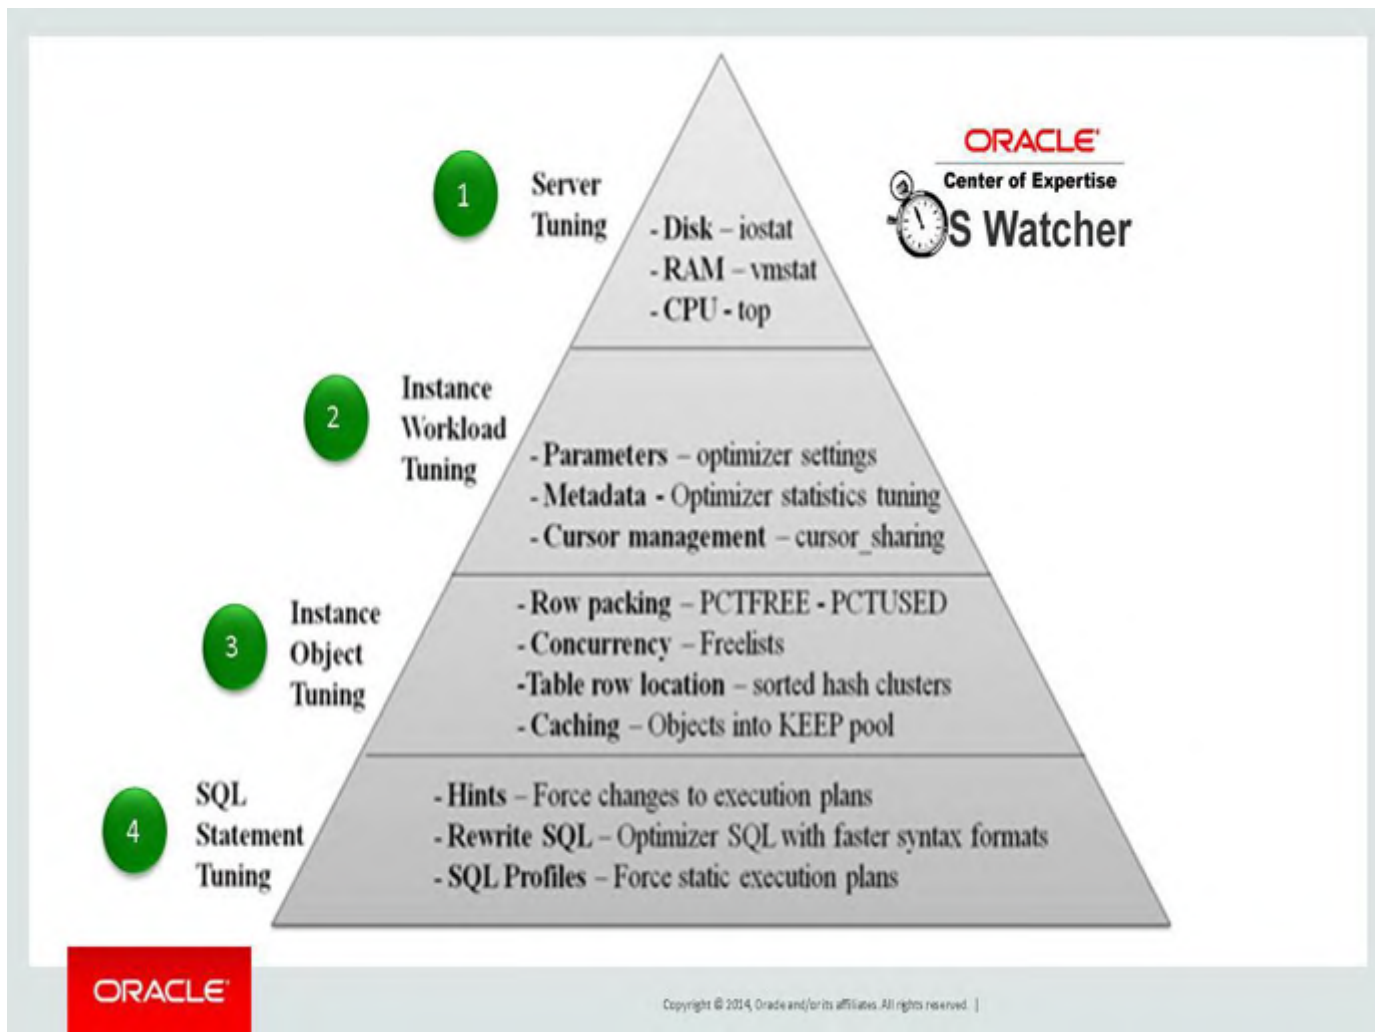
1 Server Tuning

- Disk – iostat
- RAM – vmstat
- CPU - top

ORACLE
Center of Expertise
OS Watcher

2 Instance Workload Tuning

- Parameters – optimizer settings
- Metadata - Optimizer statistics tuning
- Cursor management – cursor_sharing

3 Instance Object Tuning

- Row packing – PCTFREE - PCTUSED
- Concurrency – Freelists
-Table row location – sorted hash clusters
- Caching – Objects into KEEP pool

4 SQL Statement Tuning

- Hints – Force changes to execution plans
- Rewrite SQL – Optimizer SQL with faster syntax formats
- SQL Profiles – Force static execution plans

ORACLE

Copyright © 2014, Oracle and/or its affiliates. All rights reserved. |